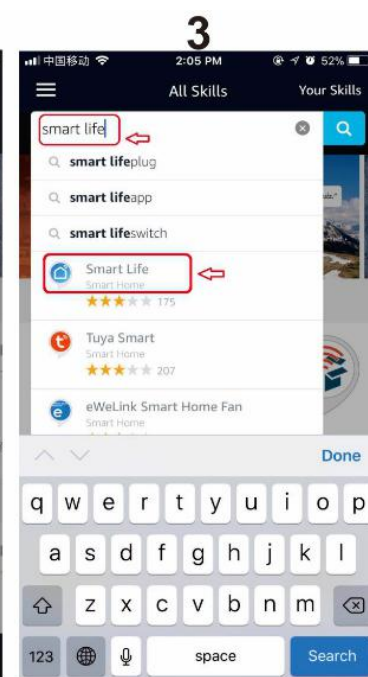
3

中国移动 2:05 PM 52%

All Skills Your Skills

smart life

smart lifeplug

smart lifeapp

smart lifeswitch

Smart Life
Smart Home
175

Tuya Smart
Smart Home
207

eWeLink Smart Home Fan
Smart Home

Done

q w e r t y u i o p
a s d f g h j k l
z x c v b n m
123 space Search